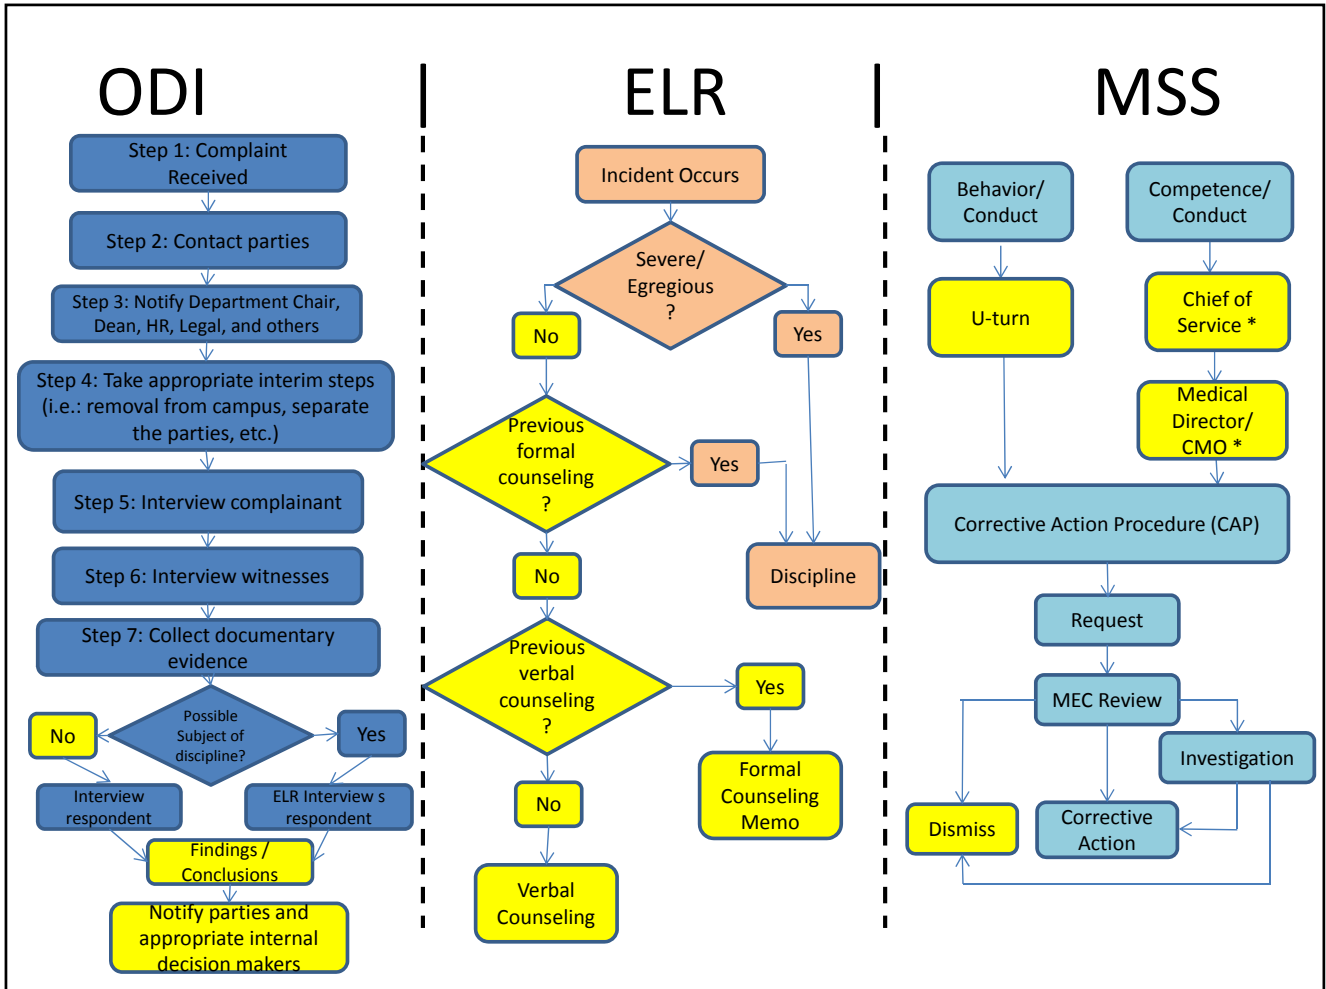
ODI

Step 1: Complaint Received

Step 2: Contact parties

Step 3: Notify Department Chair, Dean, HR, Legal, and others

Step 4: Take appropriate interim steps (i.e.: removal from campus, separate the parties, etc.)

Step 5: Interview complainant

Step 6: Interview witnesses

Step 7: Collect documentary evidence

No

Possible Subject of discipline?

Yes

Interview respondent

ELR Interview s respondent

Findings / Conclusions

Notify parties and appropriate internal decision makers

ELR

Incident Occurs

Severe/ Egregious ?

No

Yes

Previous formal counseling ?

Yes

Discipline

No

Previous verbal counseling ?

Yes

Formal Counseling Memo

No

Verbal Counseling

MSS

Behavior/ Conduct

Competence/ Conduct

U-turn

Chief of Service *

Medical Director/ CMO *

Corrective Action Procedure (CAP)

Request

MEC Review

Investigation

Dismiss

Corrective Action